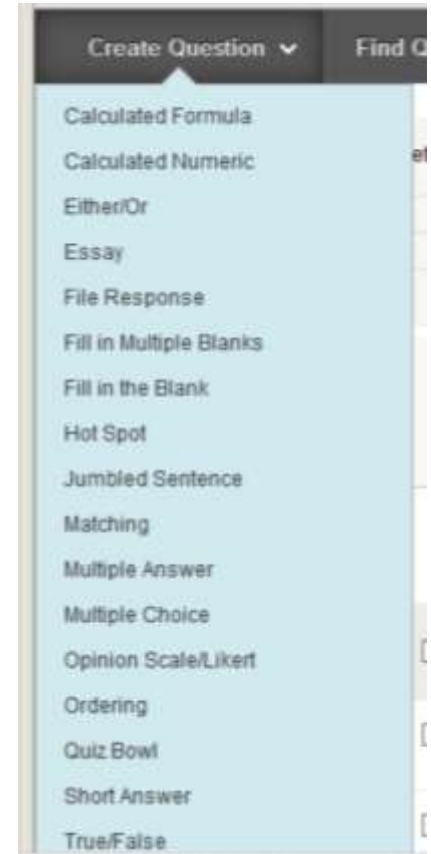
Create Question

Find Q

Calculated Formula
Calculated Numeric
Either/Or
Essay
File Response
Fill in Multiple Blanks
Fill in the Blank
Hot Spot
Jumbled Sentence
Matching
Multiple Answer
Multiple Choice
Opinion Scale/Likert
Ordering
Quiz Bowl
Short Answer
True/False